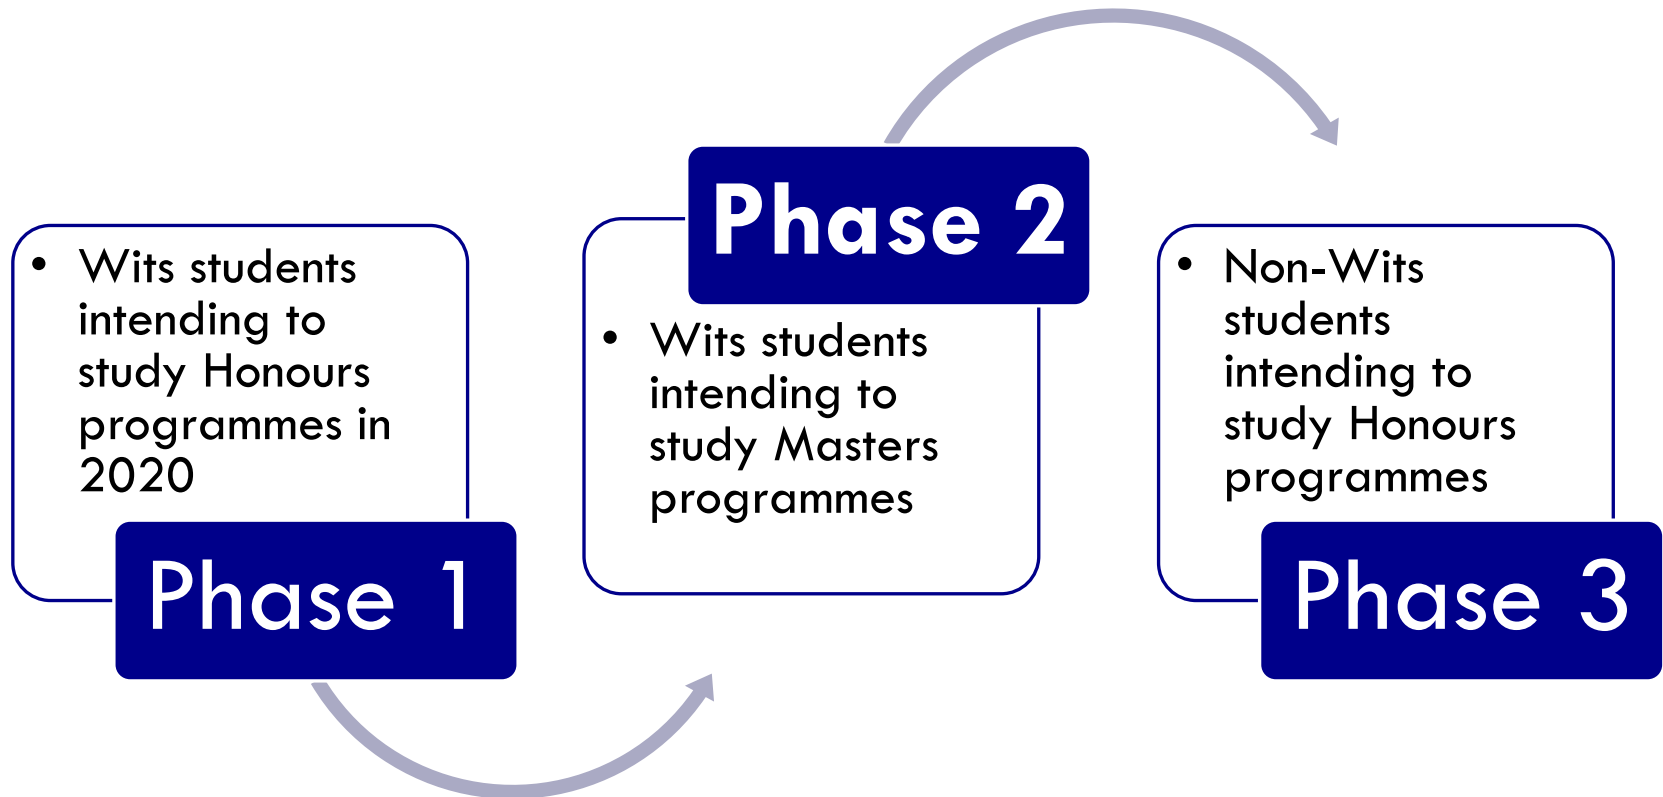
- Wits students intending to study Honours programmes in 2020

Phase 1

Phase 2

- Wits students intending to study Masters programmes

- Non-Wits students intending to study Honours programmes

Phase 3